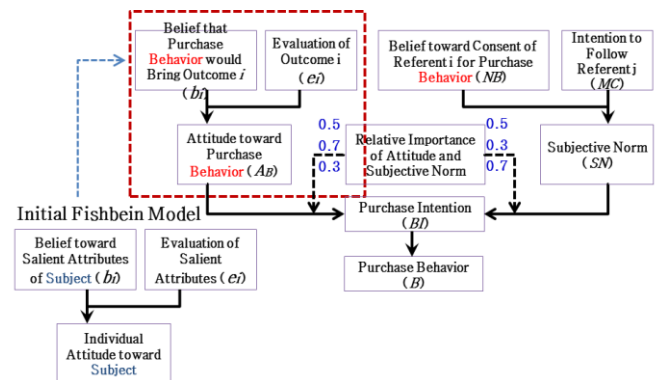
Belief that Purchase Behavior would Bring Outcome $i$ ($bi$)

Evaluation of Outcome i ($ei$)

Attitude toward Purchase Behavior ($A_B$)

0.5
0.7
0.3

Relative Importance of Attitude and Subjective Norm

0.5
0.3
0.7

Belief toward Consent of Referent i for Purchase Behavior ($NB$)

Intention to Follow Referent j ($MC$)

Subjective Norm ($SN$)

Purchase Intention ($BI$)

Purchase Behavior ($B$)

Initial Fishbein Model

Belief toward Salient Attributes of Subject ($bi$)

Evaluation of Salient Attributes ($ei$)

Individual Attitude toward Subject